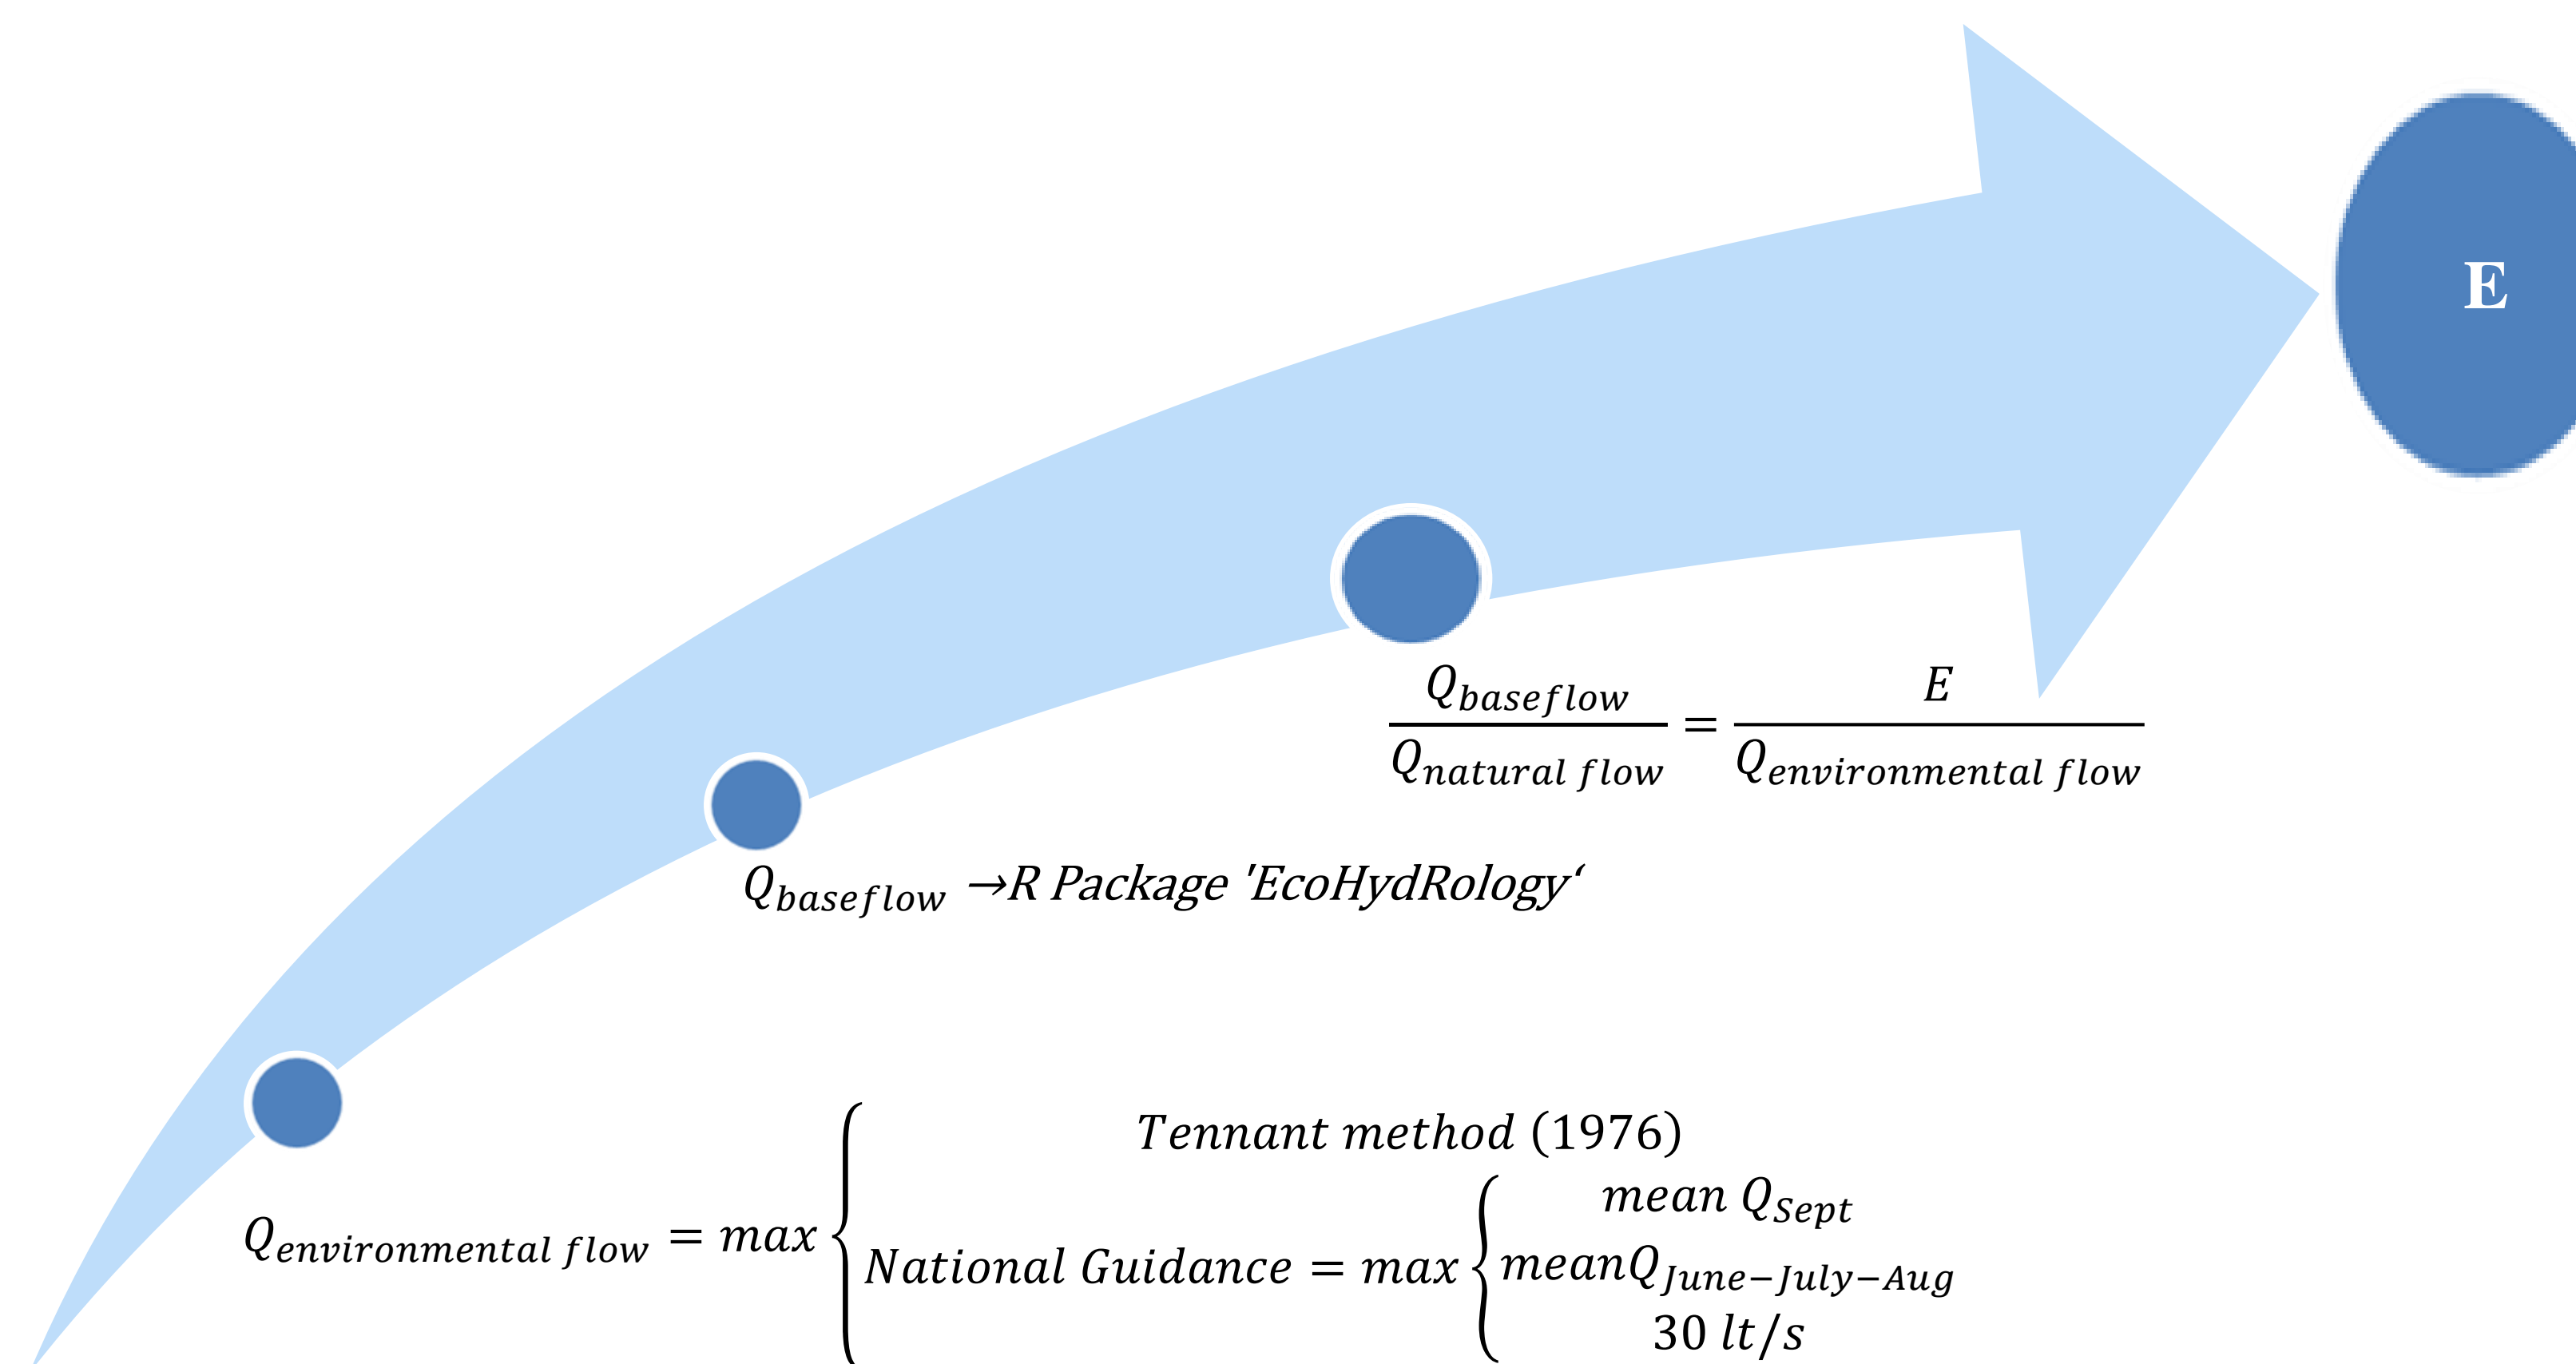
E

$\frac{Q_{baseflow}}{Q_{natural\ flow}} = \frac{E}{Q_{environmental\ flow}}$

$Q_{baseflow}$ →R Package 'EcoHydRology'

$Q_{environmental\ flow} = max \begin{cases} Tennant\ method\ (1976) \\ National\ Guidance = max \begin{cases} mean\ Q_{Sept} \\ meanQ_{June-July-Aug} \\ 30\ lt/s \end{cases} \end{cases}$